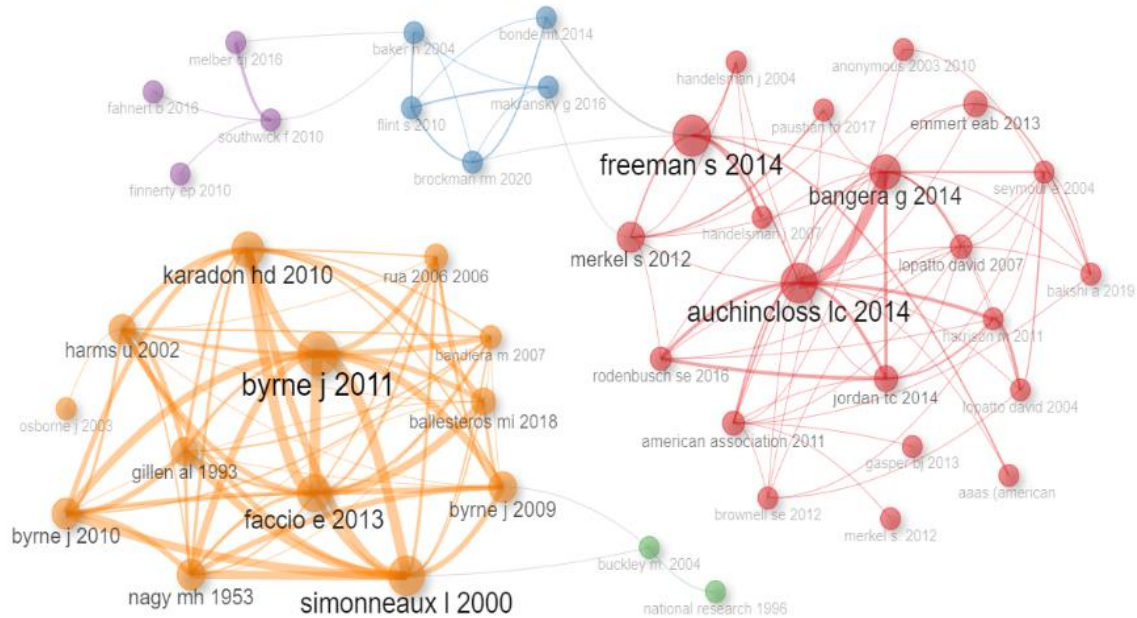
melber lj 2016
fahnert b 2016
southwick f 2010
finnerty ep 2010
baker h 2004
bonde mt 2014
makransky g 2016
flint s 2010
brockman rm 2020
handelsman j 2004
anonymous 2003 2010
paustian td 2017
emmert eab 2013
freeman s 2014
bangera g 2014
seymour e 2004
handelsman j 2007
merkel s 2012
lopatto david 2007
auchincloss lc 2014
bakshi a 2019
harrison m 2011
rodenbusch se 2016
jordan tc 2014
lopatto david 2004
american association 2011
gasper bj 2013
aaas (american
brownell se 2012
merkel s. 2012
karadon hd 2010
rua 2006 2006
harms u 2002
bandiera m 2007
byrne j 2011
osborne j 2003
ballesteros mi 2018
gillen al 1993
faccio e 2013
byrne j 2009
byrne j 2010
nagy mh 1953
simonneaux l 2000
buckley m 2004
national research 1996